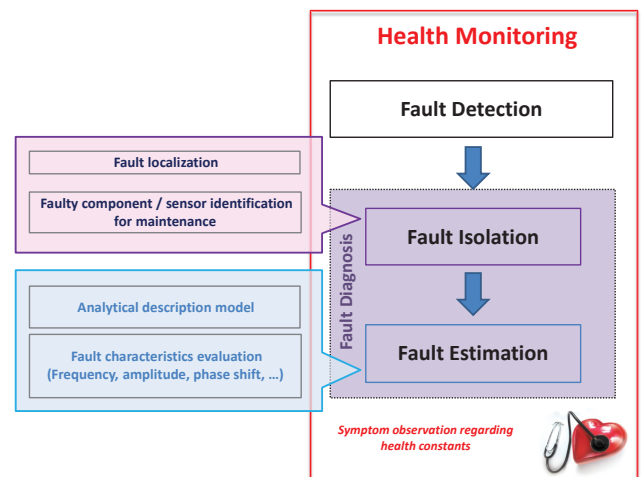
Health Monitoring

Fault Detection

Fault localization

Faulty component / sensor identification for maintenance

Fault Diagnosis

Fault Isolation

Analytical description model

Fault characteristics evaluation (Frequency, amplitude, phase shift, …)

Fault Estimation

Symptom observation regarding health constants